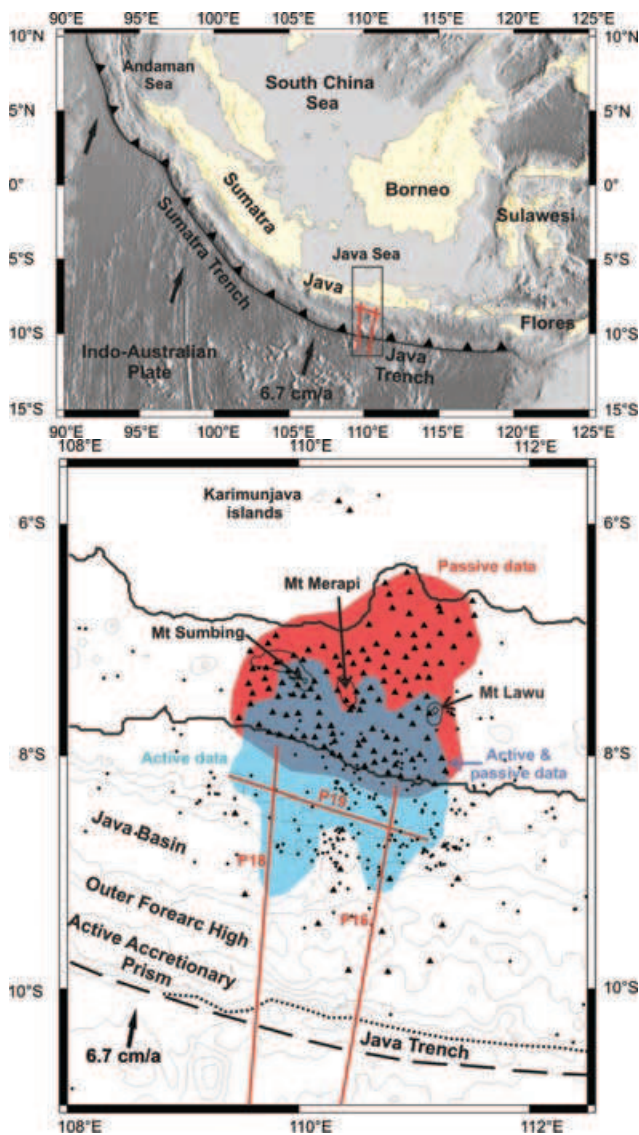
90°E 95°E 100°E 105°E 110°E 115°E 120°E 125°E

10°N 5°N 0° 5°S 10°S 15°S

Andaman Sea

South China Sea

Sumatra

Borneo

Sulawesi

Sumatra Trench

Java Sea

Java

Flores

Indo-Australian Plate

Java Trench

6.7 cm/a

108°E 110°E 112°E

6°S 8°S 10°S

Karimunjava islands

Passive data

Mt Merapi

Mt Sumbing

Mt Lawu

Active data

Active & passive data

P19

Java Basin

P18

P16

Outer Forearc High

Active Accretionary Prism

6.7 cm/a

Java Trench